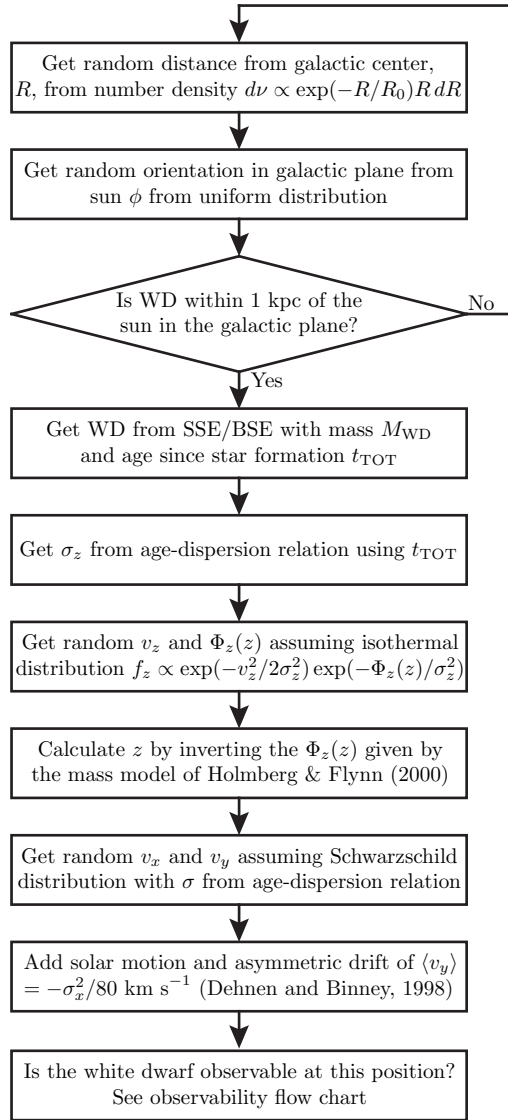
Get random distance from galactic center, $R$, from number density $d\nu \propto \exp(-R/R_0)R\,dR$

Get random orientation in galactic plane from sun $\phi$ from uniform distribution

Is WD within 1 kpc of the sun in the galactic plane?

No

Yes

Get WD from SSE/BSE with mass $M_{\rm WD}$ and age since star formation $t_{\rm TOT}$

Get $\sigma_z$ from age-dispersion relation using $t_{\rm TOT}$

Get random $v_z$ and $\Phi_z(z)$ assuming isothermal distribution $f_z \propto \exp(-v_z^2/2\sigma_z^2)\exp(-\Phi_z(z)/\sigma_z^2)$

Calculate $z$ by inverting the $\Phi_z(z)$ given by the mass model of Holmberg & Flynn (2000)

Get random $v_x$ and $v_y$ assuming Schwarzschild distribution with $\sigma$ from age-dispersion relation

Add solar motion and asymmetric drift of $\langle v_y \rangle = -\sigma_x^2/80$ km s$^{-1}$ (Dehnen and Binney, 1998)

Is the white dwarf observable at this position? See observability flow chart